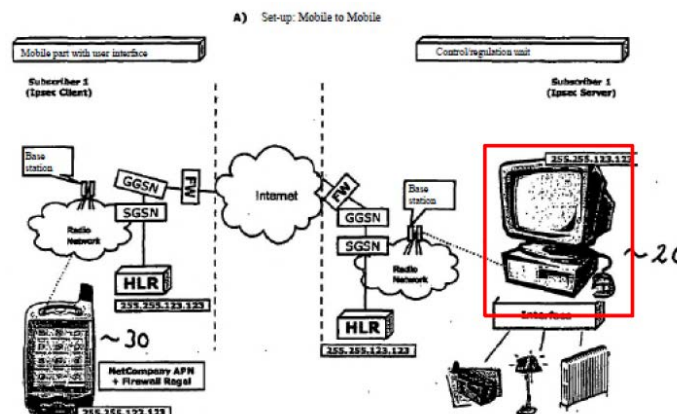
A) Set-up: Mobile to Mobile

Mobile part with user interface

Control/regulation unit

Subscriber 1
(Ipsec Client)

Subscriber 1
(Ipsec Server)

Base station

GGSN

FW

Internet

SGSN

Radio Network

HLR

255.255.123.123

~30

NetCompany APN
+ Firewall Regel

255.255.123.123

FW

GGSN

Base station

SGSN

Radio Network

HLR

255.255.123.123

255.255.123.123

~20

Interface